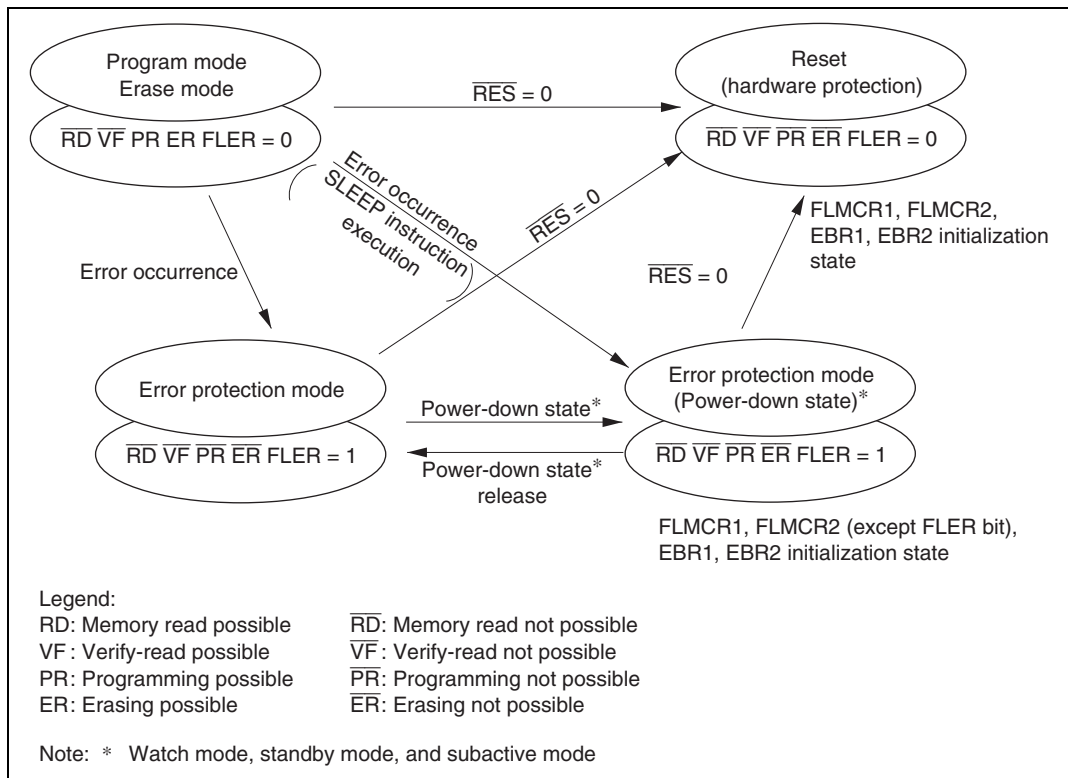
Program mode
Erase mode

$\overline{RD}$ $\overline{VF}$ PR ER FLER = 0

$\overline{RES}$ = 0

Reset
(hardware protection)

$\overline{RD}$ $\overline{VF}$ $\overline{PR}$ $\overline{ER}$ FLER = 0

Error occurrence
SLEEP instruction
execution

$\overline{RES}$ = 0

Error occurrence

FLMCR1, FLMCR2, EBR1, EBR2 initialization state

$\overline{RES}$ = 0

Error protection mode

$\overline{RD}$ $\overline{VF}$ $\overline{PR}$ $\overline{ER}$ FLER = 1

Power-down state*

Power-down state* release

Error protection mode
(Power-down state)*

$\overline{RD}$ $\overline{VF}$ $\overline{PR}$ $\overline{ER}$ FLER = 1

FLMCR1, FLMCR2 (except FLER bit), EBR1, EBR2 initialization state

Legend:
RD: Memory read possible
VF : Verify-read possible
PR: Programming possible
ER: Erasing possible

$\overline{RD}$: Memory read not possible
$\overline{VF}$: Verify-read not possible
$\overline{PR}$: Programming not possible
$\overline{ER}$: Erasing not possible

Note: * Watch mode, standby mode, and subactive mode